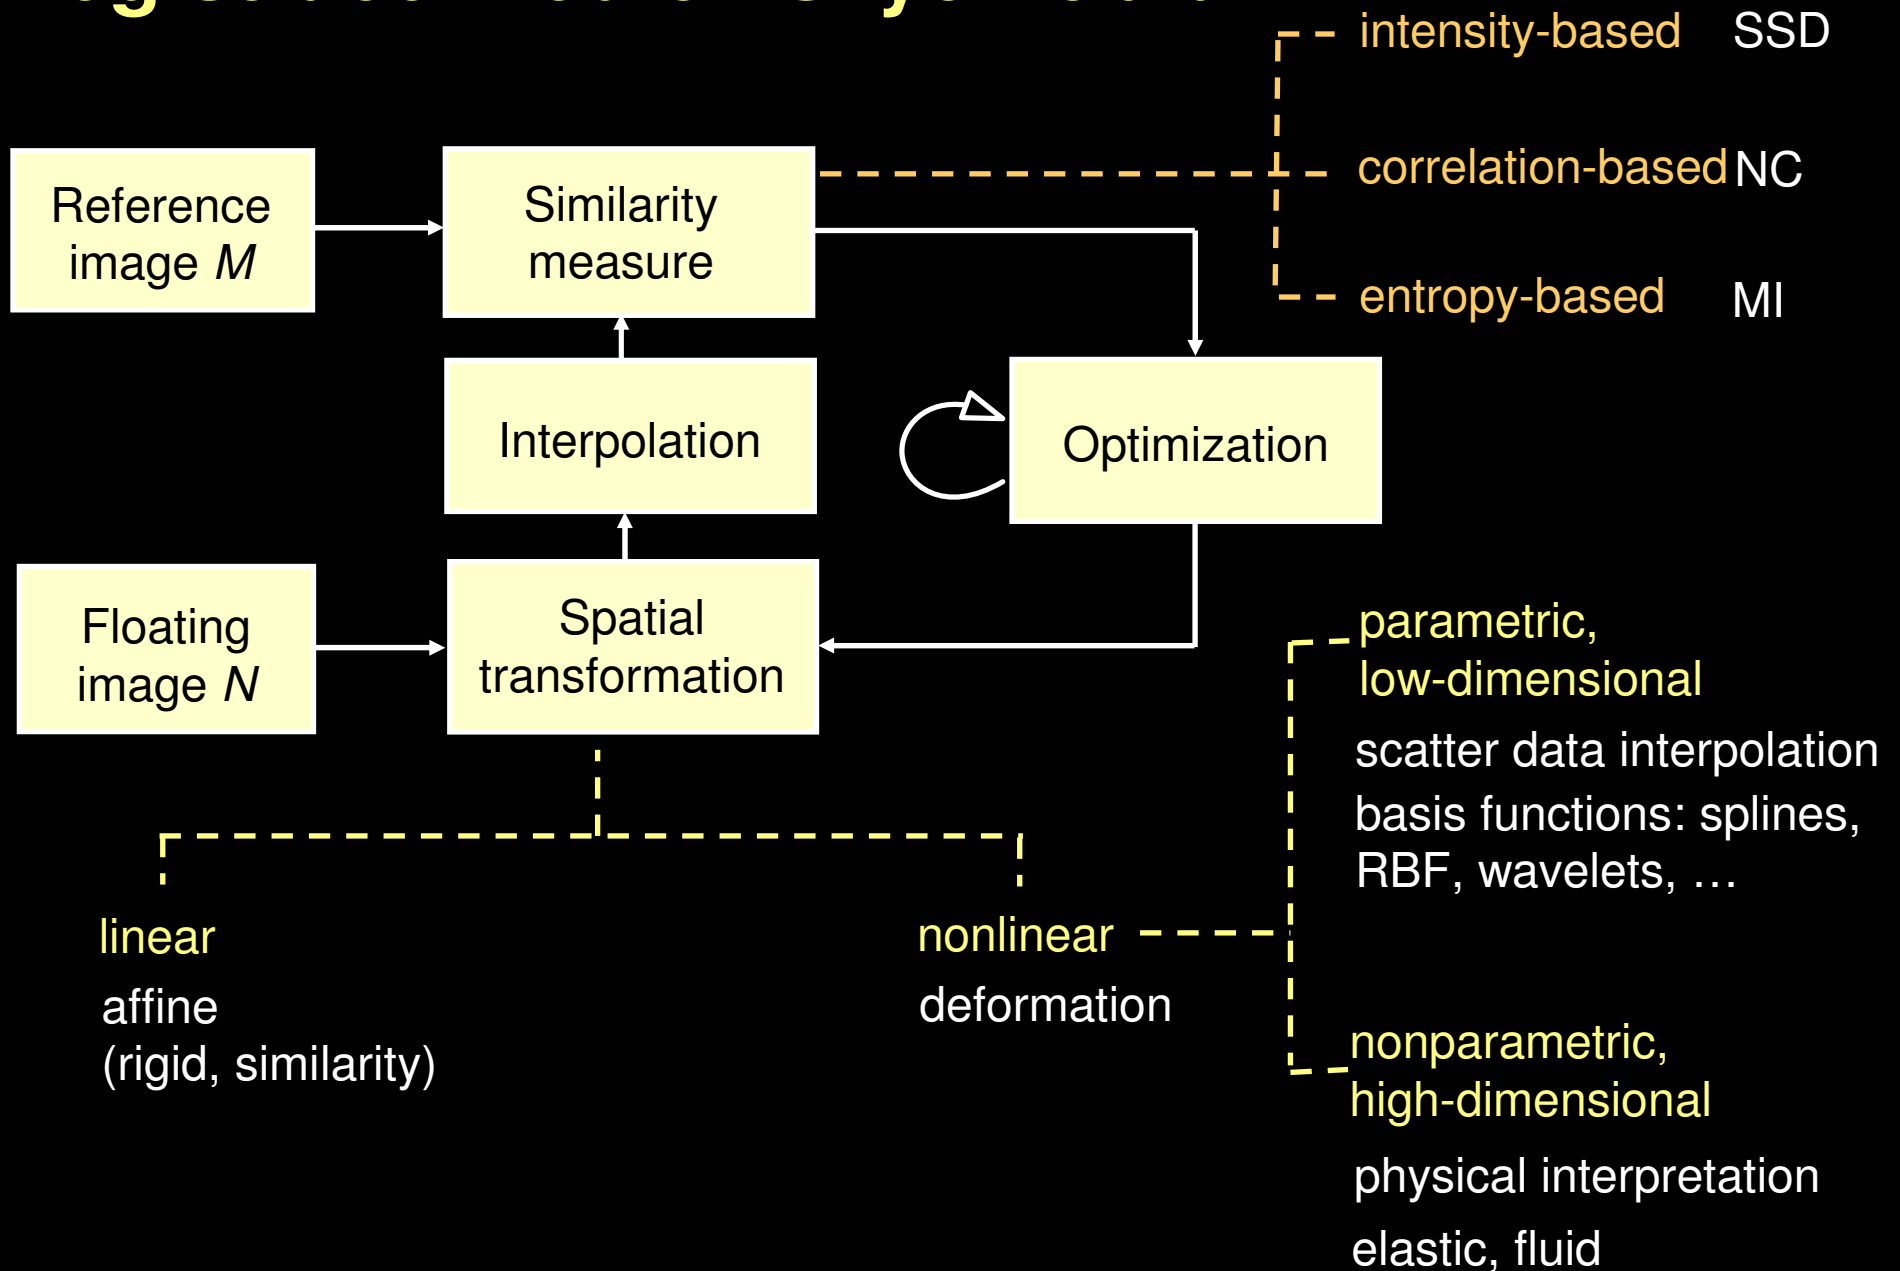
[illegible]

intensity-based SSD

correlation-based NC

entropy-based MI

Reference image $M$

Similarity measure

Interpolation

Optimization

Floating image $N$

Spatial transformation

parametric, low-dimensional

scatter data interpolation

basis functions: splines, RBF, wavelets, …

linear

affine (rigid, similarity)

nonlinear

deformation

nonparametric, high-dimensional

physical interpretation

elastic, fluid